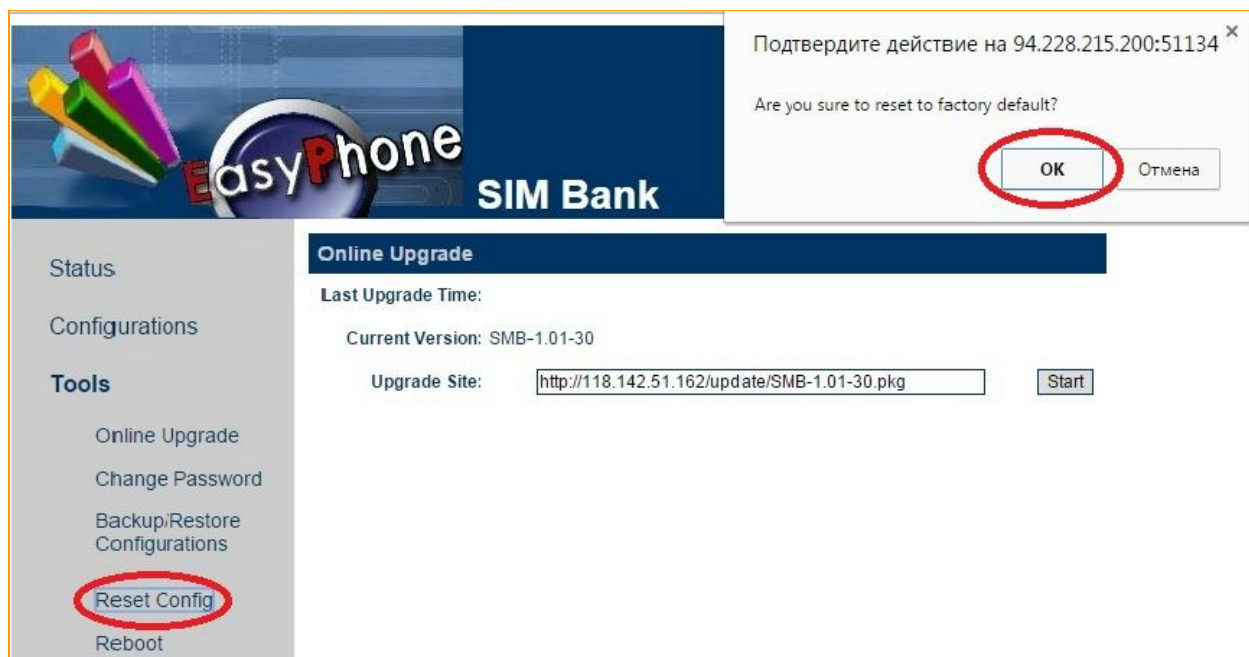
EasyPhone

SIM Bank

Подтвердите действие на 94.228.215.200:51134 ×

Are you sure to reset to factory default?

OK Отмена

Status

Configurations

Tools

Online Upgrade

Change Password

Backup/Restore Configurations

Reset Config

Reboot

Online Upgrade

Last Upgrade Time:

Current Version: SMB-1.01-30

Upgrade Site: http://118.142.51.162/update/SMB-1.01-30.pkg Start